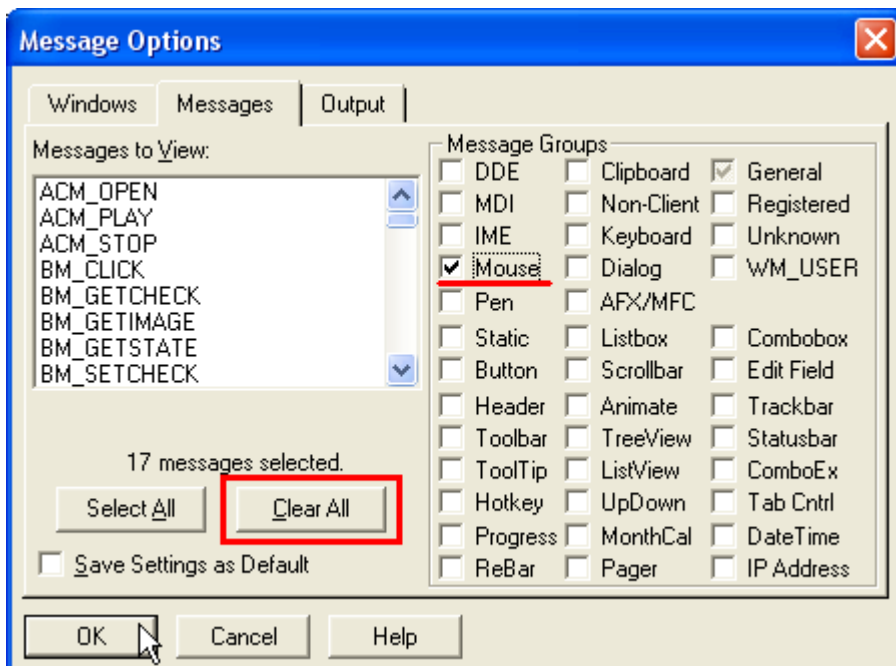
Message Options

Windows | Messages | Output

Messages to View:

ACM_OPEN
ACM_PLAY
ACM_STOP
BM_CLICK
BM_GETCHECK
BM_GETIMAGE
BM_GETSTATE
BM_SETCHECK

17 messages selected.

Select All | Clear All

Save Settings as Default

Message Groups

| | | |
|---|---|---|
| DDE | Clipboard | General |
| MDI | Non-Client | Registered |
| IME | Keyboard | Unknown |
| Mouse | Dialog | WM_USER |
| Pen | AFX/MFC | |
| Static | Listbox | Combobox |
| Button | Scrollbar | Edit Field |
| Header | Animate | Trackbar |
| Toolbar | TreeView | Statusbar |
| ToolTip | ListView | ComboEx |
| Hotkey | UpDown | Tab Cntrl |
| Progress | MonthCal | DateTime |
| ReBar | Pager | IP Address |

OK | Cancel | Help